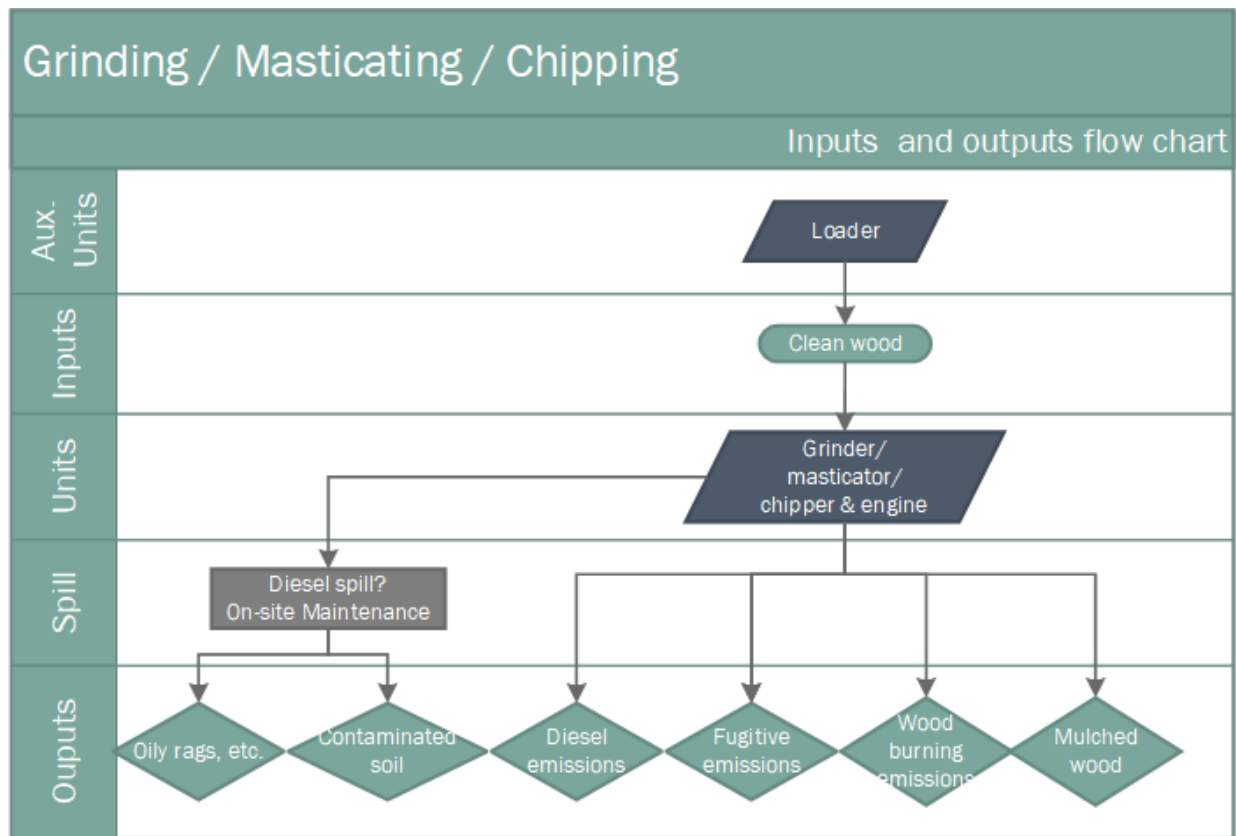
Grinding / Masticating / Chipping

Inputs and outputs flow chart

Aux. Units

Loader

Inputs

Clean wood

Units

Grinder/ masticator/ chipper & engine

Spill

Diesel spill? On-site Maintenance

Ouputs

Oily rags, etc.

Contaminated soil

Diesel emissions

Fugitive emissions

Wood burning emissions

Mulched wood